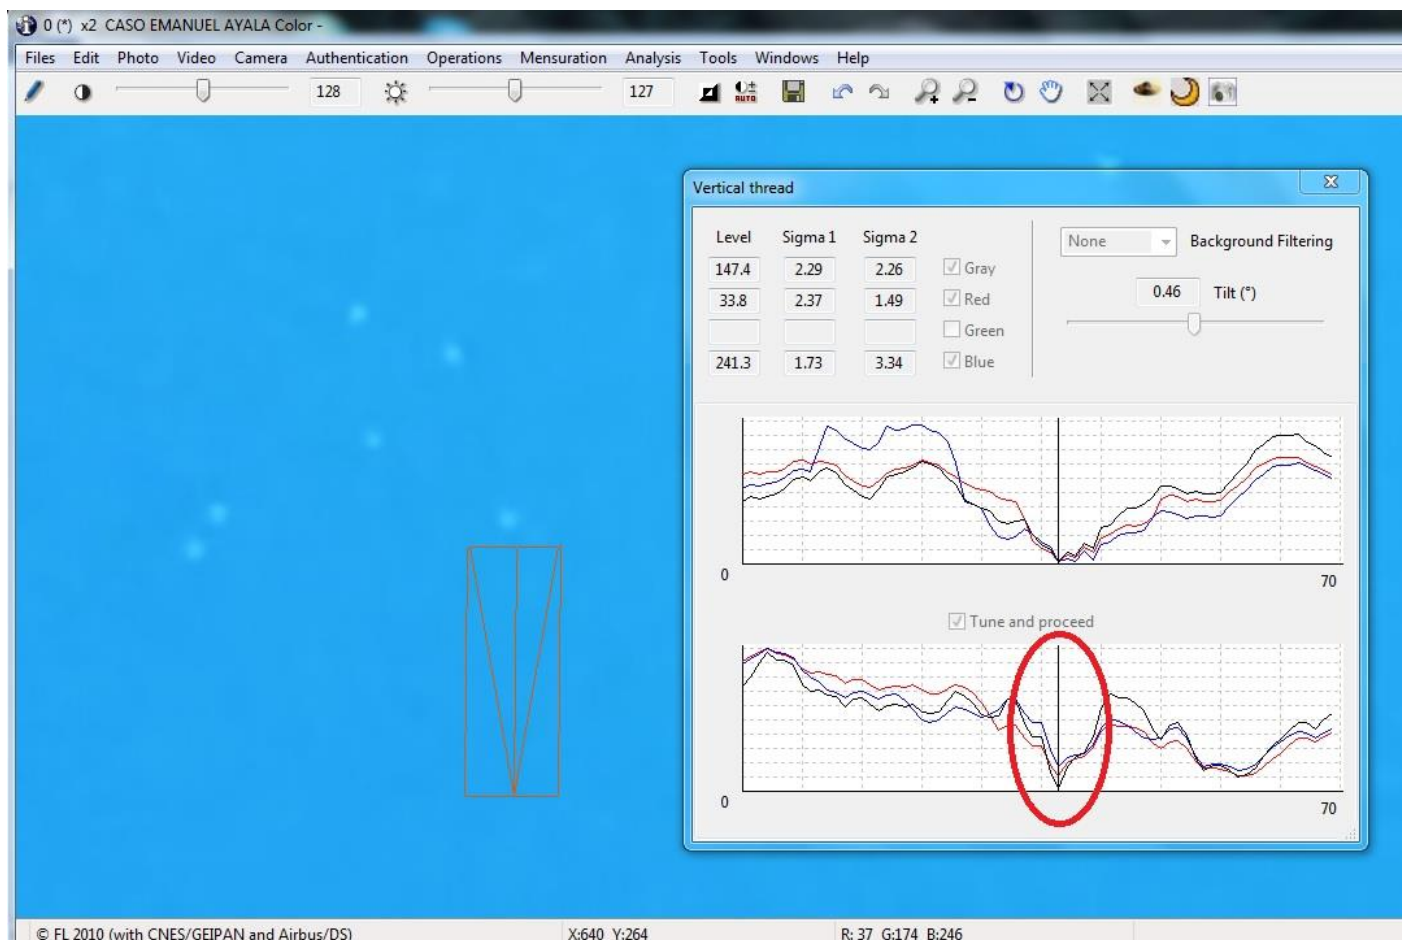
0 (*) x2 CASO EMANUEL AYALA Color -

Files Edit Photo Video Camera Authentication Operations Mensuration Analysis Tools Windows Help

128 127

Vertical thread

| Level | Sigma 1 | Sigma 2 | |
|---|---|---|---|
| 147.4 | 2.29 | 2.26 | Gray |
| 33.8 | 2.37 | 1.49 | Red |
| | | | Green |
| 241.3 | 1.73 | 3.34 | Blue |

None Background Filtering

0.46 Tilt (°)

0 70

Tune and proceed

0 70

© FL 2010 (with CNES/GEIPAN and Airbus/DS) X:640 Y:264 R: 37 G:174 B:246